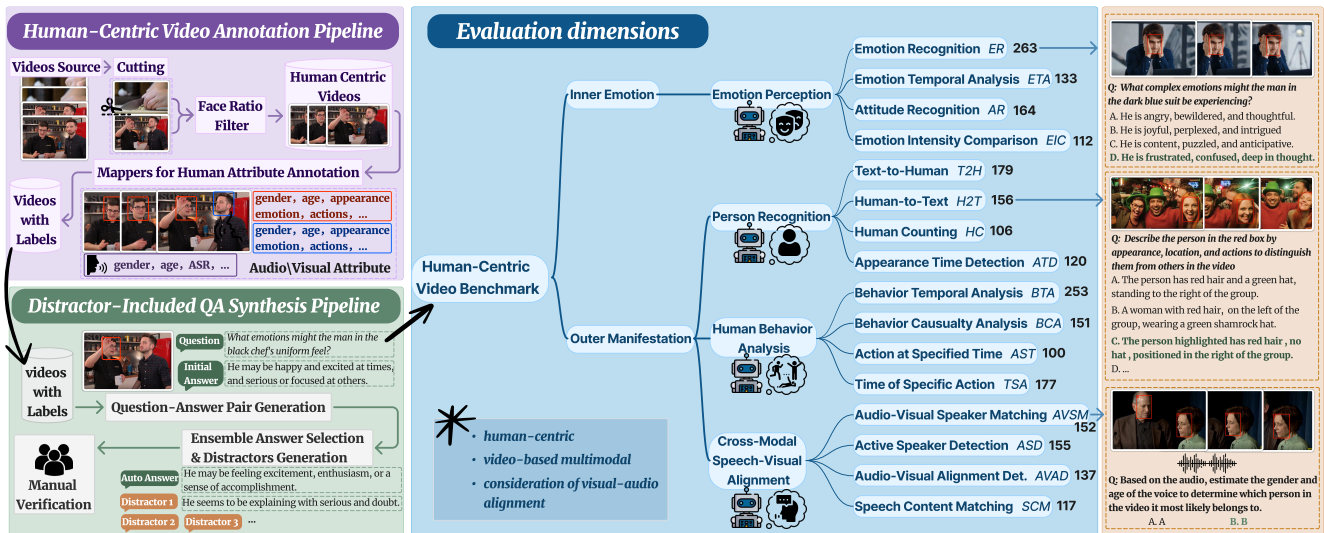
Human-Centric Video Annotation Pipeline

Videos Source

Cutting

Face Ratio Filter

Human Centric Videos

Mappers for Human Attribute Annotation

Videos with Labels

gender, age, appearance emotion, actions, ...

gender, age, appearance emotion, actions, ...

gender, age, ASR, ...

Audio\Visual Attribute

Distractor-Included QA Synthesis Pipeline

Question What emotions might the man in the black chef's uniform feel?

Initial Answer He may be happy and excited at times, and serious or focused at others.

videos with Labels

Question-Answer Pair Generation

Ensemble Answer Selection & Distractors Generation

Manual Verification

Auto Answer He may be feeling excitement, enthusiasm, or a sense of accomplishment.

Distractor 1 He seems to be explaining with serious and doubt.

Distractor 2 Distractor 3 ...

Evaluation dimensions

Human-Centric Video Benchmark

Inner Emotion

Emotion Perception

Emotion Recognition ER 263

Emotion Temporal Analysis ETA 133

Attitude Recognition AR 164

Emotion Intensity Comparison EIC 112

Outer Manifestation

Person Recognition

Text-to-Human T2H 179

Human-to-Text H2T 156

Human Counting HC 106

Appearance Time Detection ATD 120

Human Behavior Analysis

Behavior Temporal Analysis BTA 253

Behavior Causualty Analysis BCA 151

Action at Specified Time AST 100

Time of Specific Action TSA 177

Cross-Modal Speech-Visual Alignment

Audio-Visual Speaker Matching AVSM 152

Active Speaker Detection ASD 155

Audio-Visual Alignment Det. AVAD 137

Speech Content Matching SCM 117

• human-centric
• video-based multimodal
• consideration of visual-audio alignment

Q: What complex emotions might the man in the dark blue suit be experiencing?
A. He is angry, bewildered, and thoughtful.
B. He is joyful, perplexed, and intrigued
C. He is content, puzzled, and anticipative.
D. He is frustrated, confused, deep in thought.

Q: Describe the person in the red box by appearance, location, and actions to distinguish them from others in the video
A. The person has red hair and a green hat, standing to the right of the group.
B. A woman with red hair, on the left of the group, wearing a green shamrock hat.
C. The person highlighted has red hair , no hat , positioned in the right of the group.
D. ...

Q: Based on the audio, estimate the gender and age of the voice to determine which person in the video it most likely belongs to.
A. A B. B